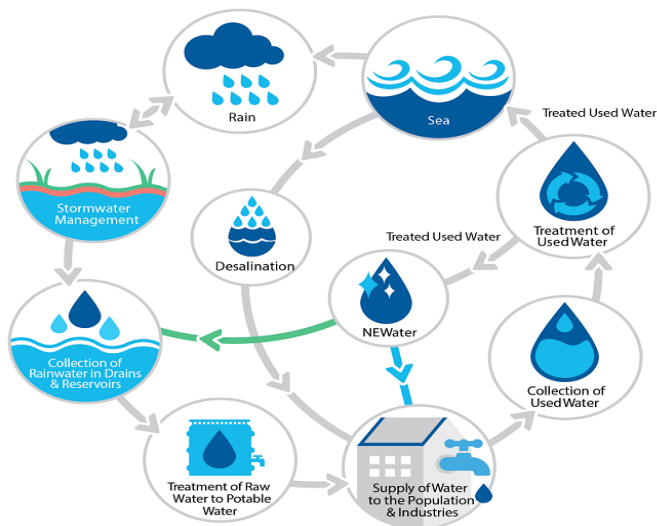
Rain

Sea

Treated Used Water

Stormwater Management

Desalination

Treated Used Water

Treatment of Used Water

NEWater

Collection of Rainwater in Drains & Reservoirs

Collection of Used Water

Treatment of Raw Water to Potable Water

Supply of Water to the Population & Industries